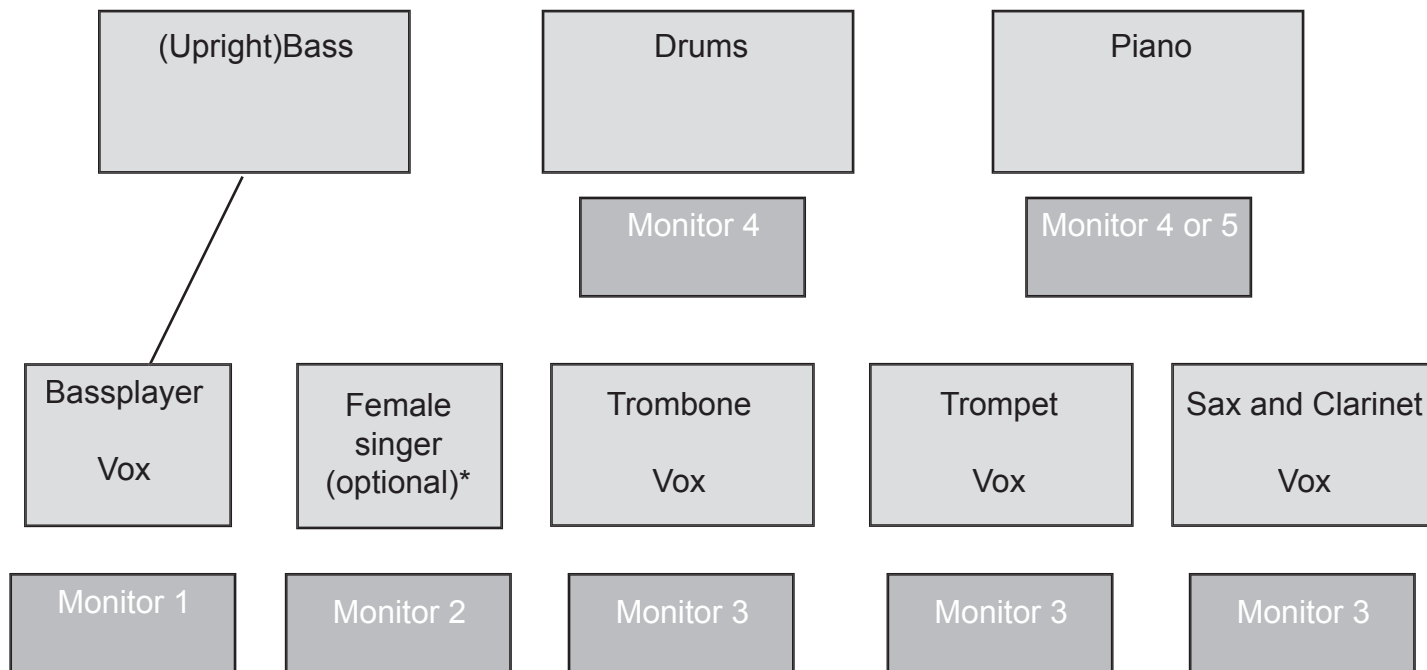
(Upright)Bass

Drums

Piano

Monitor 4

Monitor 4 or 5

Bassplayer

Vox

Female singer (optional)*

Trombone

Vox

Trompet

Vox

Sax and Clarinet

Vox

Monitor 1

Monitor 2

Monitor 3

Monitor 3

Monitor 3